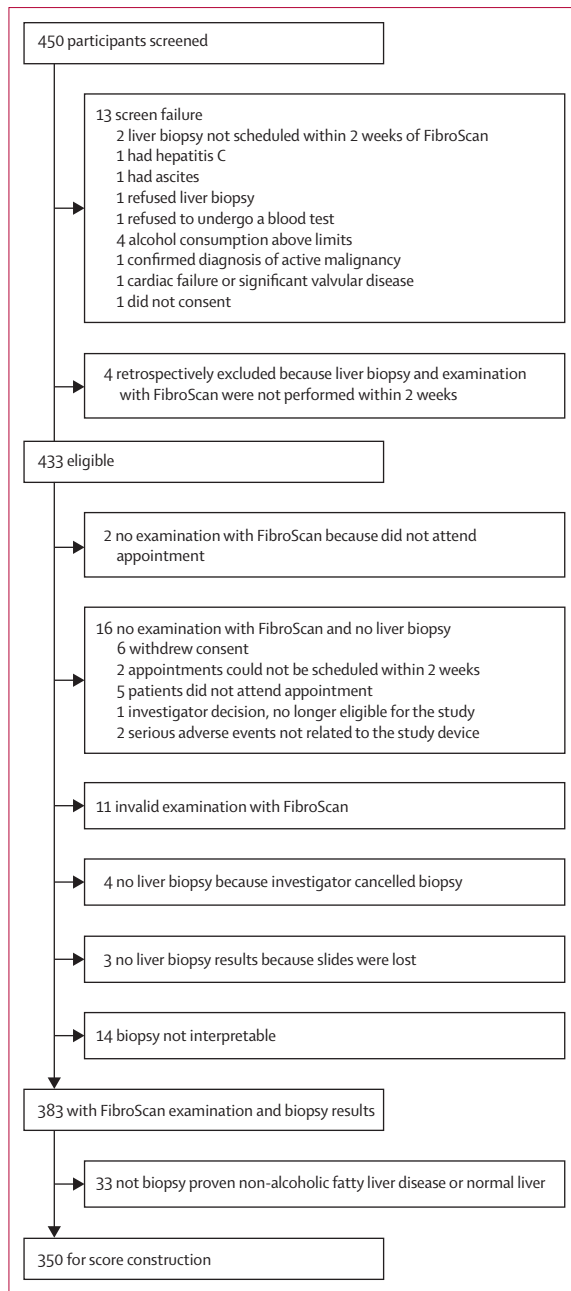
450 participants screened

13 screen failure
2 liver biopsy not scheduled within 2 weeks of FibroScan
1 had hepatitis C
1 had ascites
1 refused liver biopsy
1 refused to undergo a blood test
4 alcohol consumption above limits
1 confirmed diagnosis of active malignancy
1 cardiac failure or significant valvular disease
1 did not consent

4 retrospectively excluded because liver biopsy and examination with FibroScan were not performed within 2 weeks

433 eligible

2 no examination with FibroScan because did not attend appointment

16 no examination with FibroScan and no liver biopsy
6 withdrew consent
2 appointments could not be scheduled within 2 weeks
5 patients did not attend appointment
1 investigator decision, no longer eligible for the study
2 serious adverse events not related to the study device

11 invalid examination with FibroScan

4 no liver biopsy because investigator cancelled biopsy

3 no liver biopsy results because slides were lost

14 biopsy not interpretable

383 with FibroScan examination and biopsy results

33 not biopsy proven non-alcoholic fatty liver disease or normal liver

350 for score construction